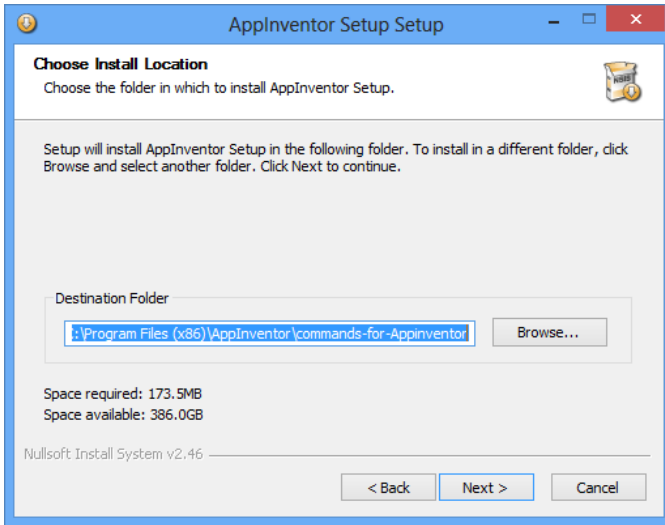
AppInventor Setup Setup

Choose Install Location
Choose the folder in which to install AppInventor Setup.

NSIS

Setup will install AppInventor Setup in the following folder. To install in a different folder, click Browse and select another folder. Click Next to continue.

Destination Folder

:\Program Files (x86)\AppInventor\commands-for-Appinventor

Browse...

Space required: 173.5MB
Space available: 386.0GB

Nullsoft Install System v2.46

< Back
Next >
Cancel